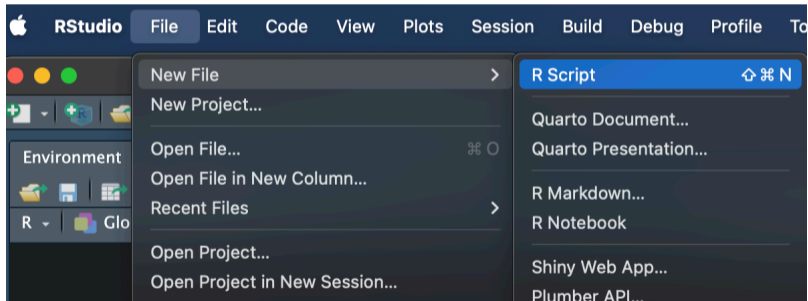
RStudio File Edit Code View Plots Session Build Debug Profile To

Environment

R Glo

New File
New Project...
Open File... ⌘O
Open File in New Column...
Recent Files
Open Project...
Open Project in New Session...

R Script ⇧⌘N
Quarto Document...
Quarto Presentation...
R Markdown...
R Notebook
Shiny Web App...
Plumber API...